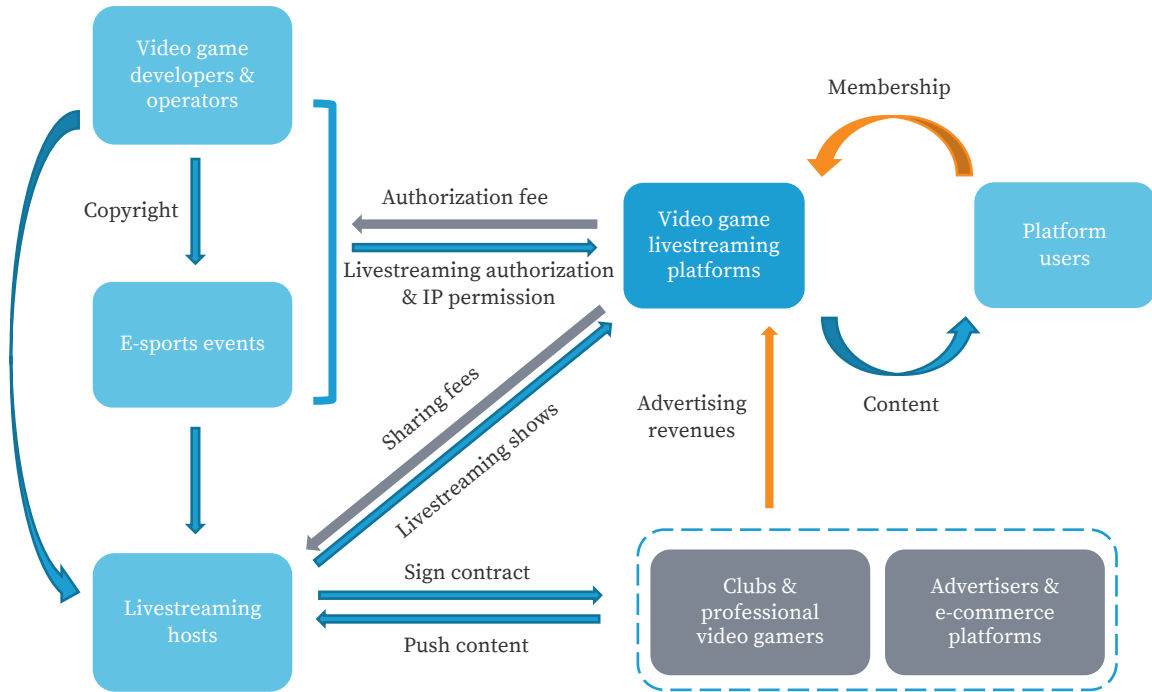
Video game developers & operators

Copyright

E-sports events

Livestreaming hosts

Authorization fee

Livestreaming authorization & IP permission

Video game livestreaming platforms

Membership

Platform users

Content

Sharing fees

Livestreaming shows

Advertising revenues

Sign contract

Push content

Clubs & professional video gamers

Advertisers & e-commerce platforms